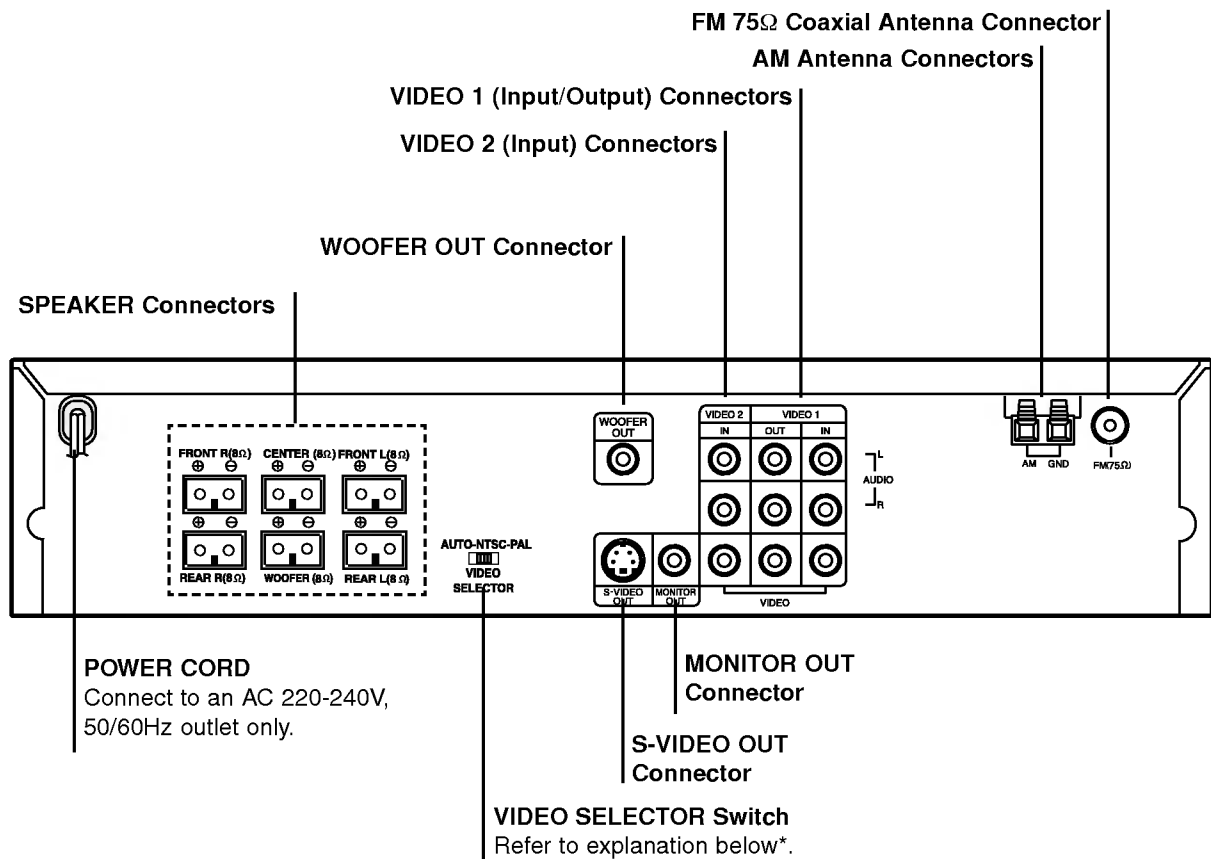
FM 75Ω Coaxial Antenna Connector

AM Antenna Connectors

VIDEO 1 (Input/Output) Connectors

VIDEO 2 (Input) Connectors

WOOFER OUT Connector

SPEAKER Connectors

FRONT R(8Ω) ⊕ ⊖
CENTER (8Ω) ⊕ ⊖
FRONT L(8Ω) ⊕ ⊖
⊕ ⊖ REAR R(8Ω)
⊕ ⊖ WOOFER (8Ω)
⊕ ⊖ REAR L(8Ω)

AUTO-NTSC-PAL
VIDEO
SELECTOR

WOOFER OUT

VIDEO 2
IN
VIDEO 1
OUT
IN
L
AUDIO
R
VIDEO

S-VIDEO OUT
MONITOR OUT

AM GND
FM(75Ω)

POWER CORD
Connect to an AC 220-240V, 50/60Hz outlet only.

MONITOR OUT Connector

S-VIDEO OUT Connector

VIDEO SELECTOR Switch
Refer to explanation below*.